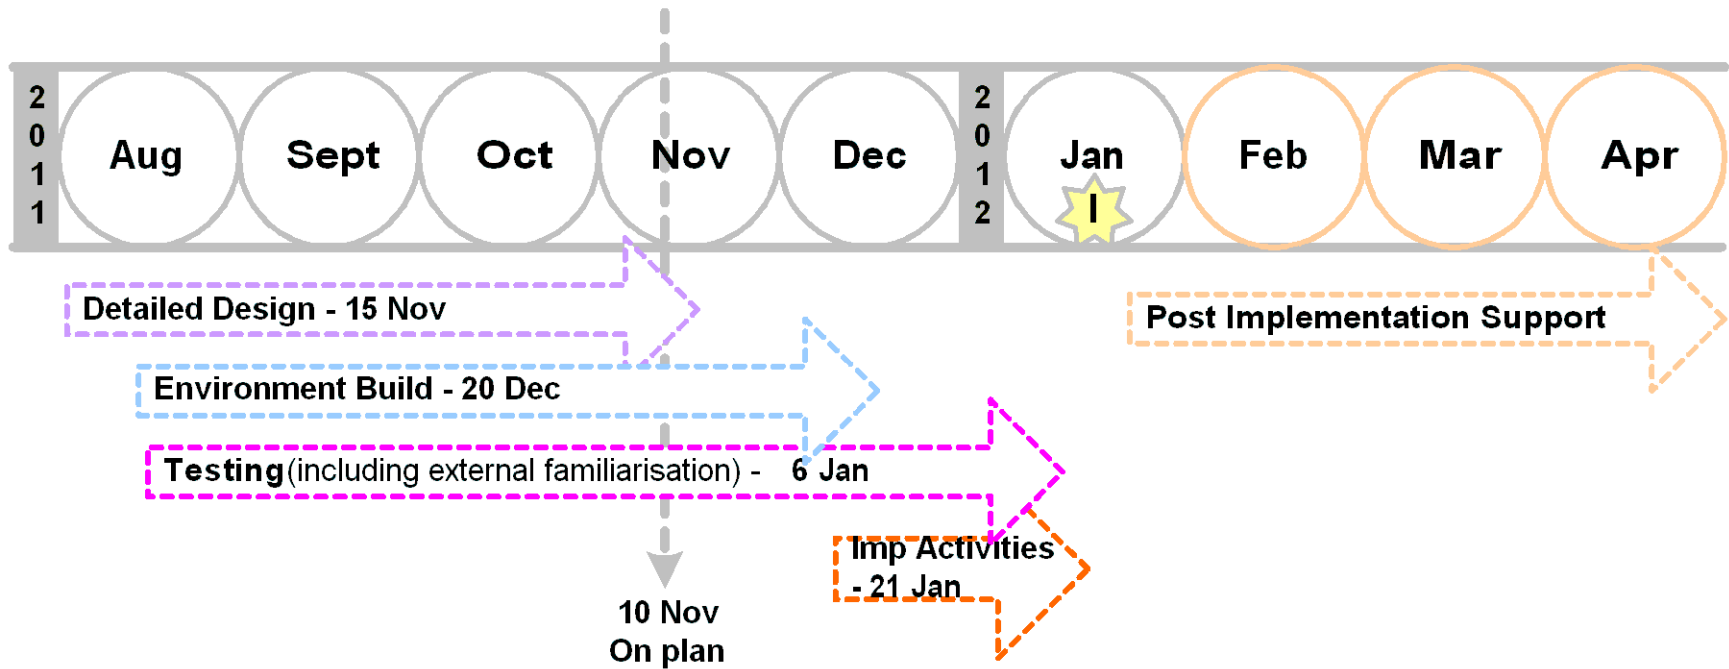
2011

Aug

Sept

Oct

Nov

Dec

2012

Jan

I

Feb

Mar

Apr

Detailed Design - 15 Nov

Environment Build - 20 Dec

Testing (including external familiarisation) - 6 Jan

Imp Activities - 21 Jan

Post Implementation Support

10 Nov
On plan